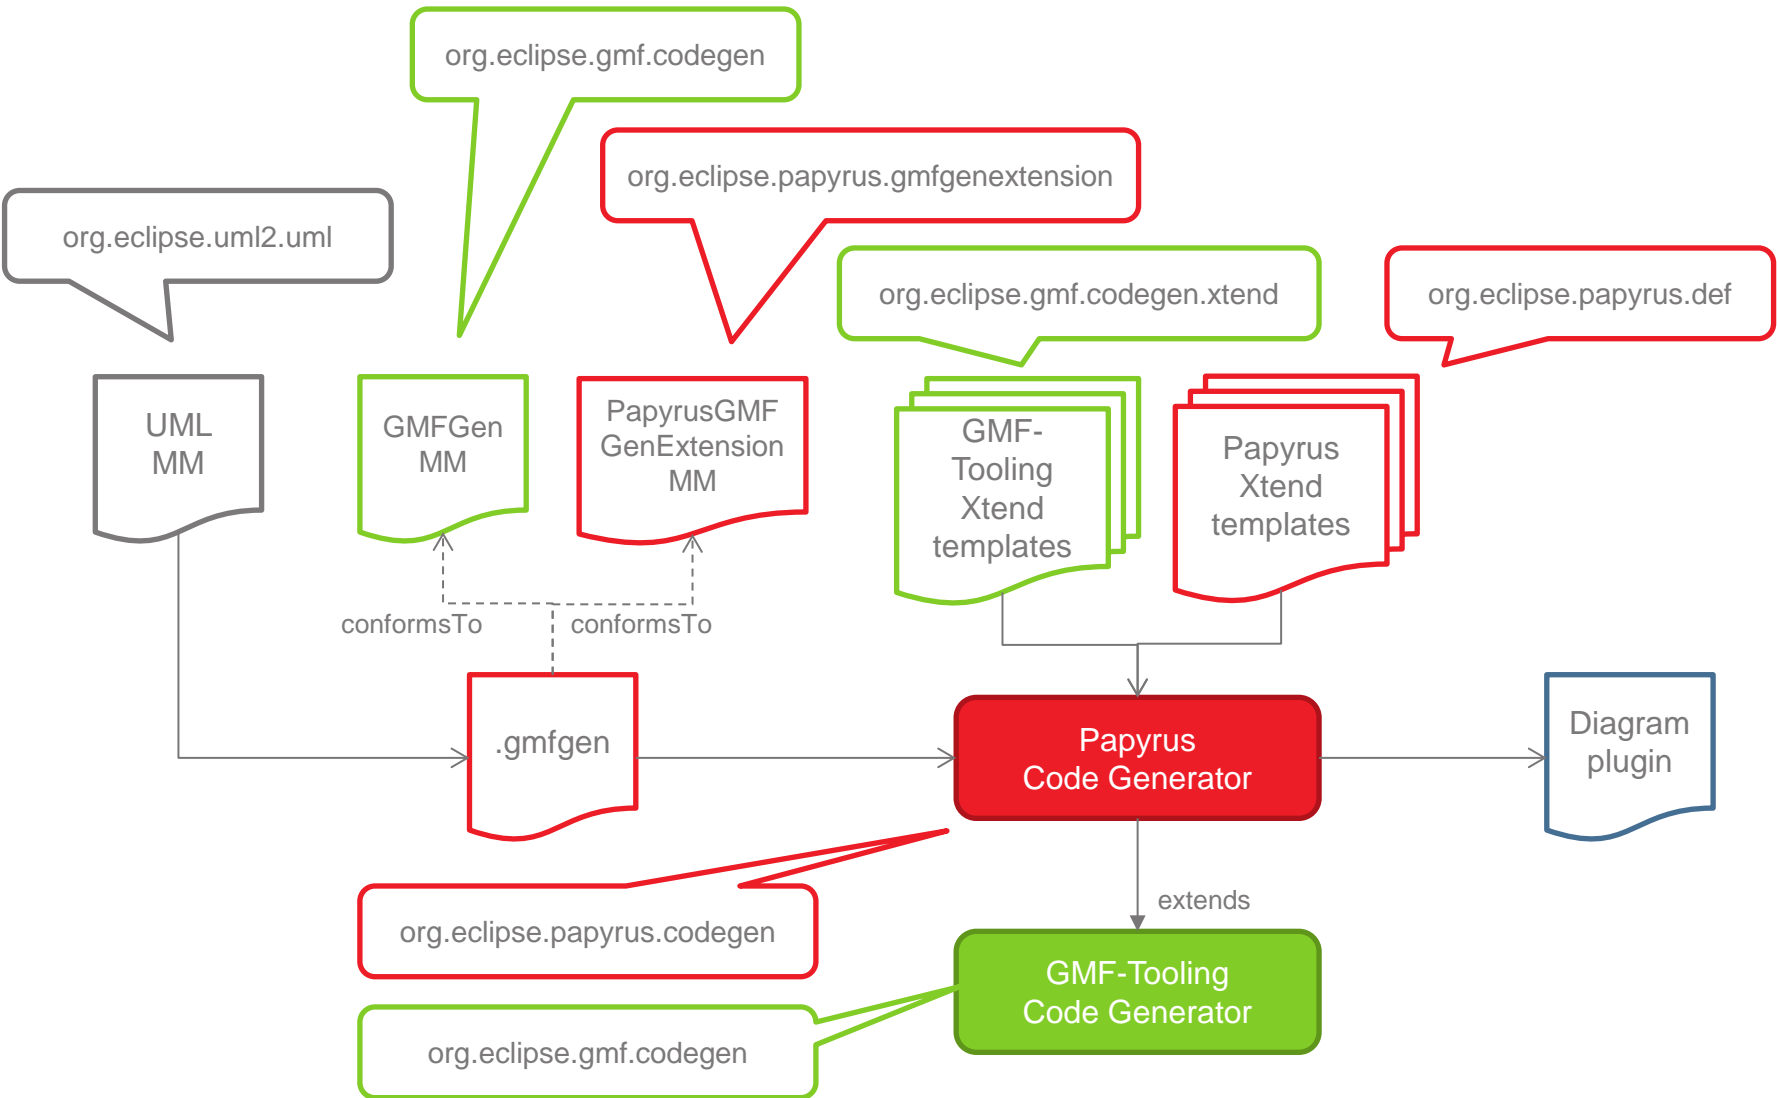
org.eclipse.gmf.codegen

org.eclipse.papyrus.gmfgenextension

org.eclipse.uml2.uml

org.eclipse.gmf.codegen.xtend

org.eclipse.papyrus.def

UML MM

GMFGen MM

PapyrusGMF GenExtension MM

GMF-Tooling Xtend templates

Papyrus Xtend templates

conformsTo

conformsTo

.gmfgen

Papyrus Code Generator

Diagram plugin

extends

org.eclipse.papyrus.codegen

GMF-Tooling Code Generator

org.eclipse.gmf.codegen